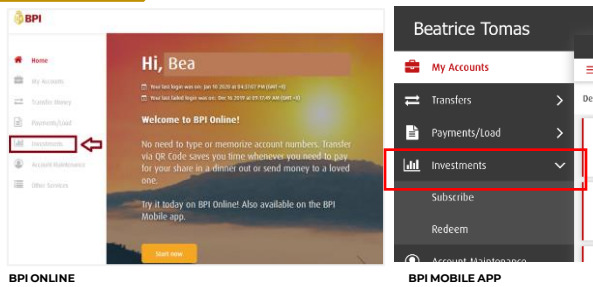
BPI

Home

My Accounts

Transfer Money

Payments/Load

Investments

Account Maintenance

Other Services

Hi, Bea

Your last login was on: Jan 10 2020 at 04:31:07 PM (GMT +8)

Your last failed login was on: Dec 16 2019 at 07:17:49 AM (GMT +8)

Welcome to BPI Online!

No need to type or memorize account numbers. Transfer via QR Code saves you time whenever you need to pay for your share in a dinner out or send money to a loved one.

Try it today on BPI Online! Also available on the BPI Mobile app.

Start now

BPI ONLINE

Beatrice Tomas

My Accounts

Transfers

Payments/Load

Investments

Subscribe

Redeem

Account Maintenance

BPI MOBILE APP